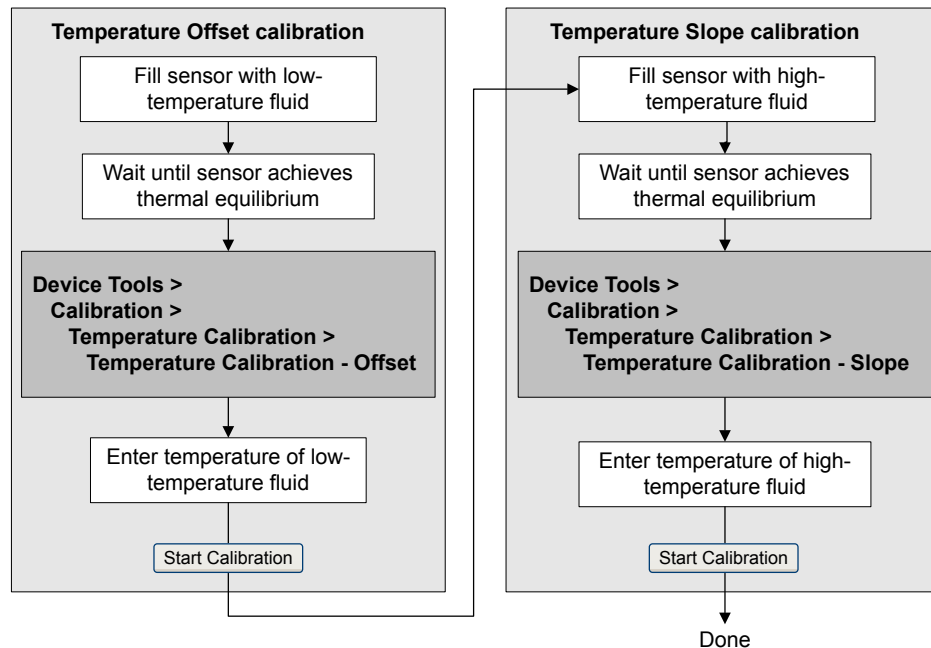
Temperature Offset calibration

Fill sensor with low-temperature fluid

Wait until sensor achieves thermal equilibrium

Device Tools >
Calibration >
Temperature Calibration >
Temperature Calibration - Offset

Enter temperature of low-temperature fluid

Start Calibration

Temperature Slope calibration

Fill sensor with high-temperature fluid

Wait until sensor achieves thermal equilibrium

Device Tools >
Calibration >
Temperature Calibration >
Temperature Calibration - Slope

Enter temperature of high-temperature fluid

Start Calibration

Done